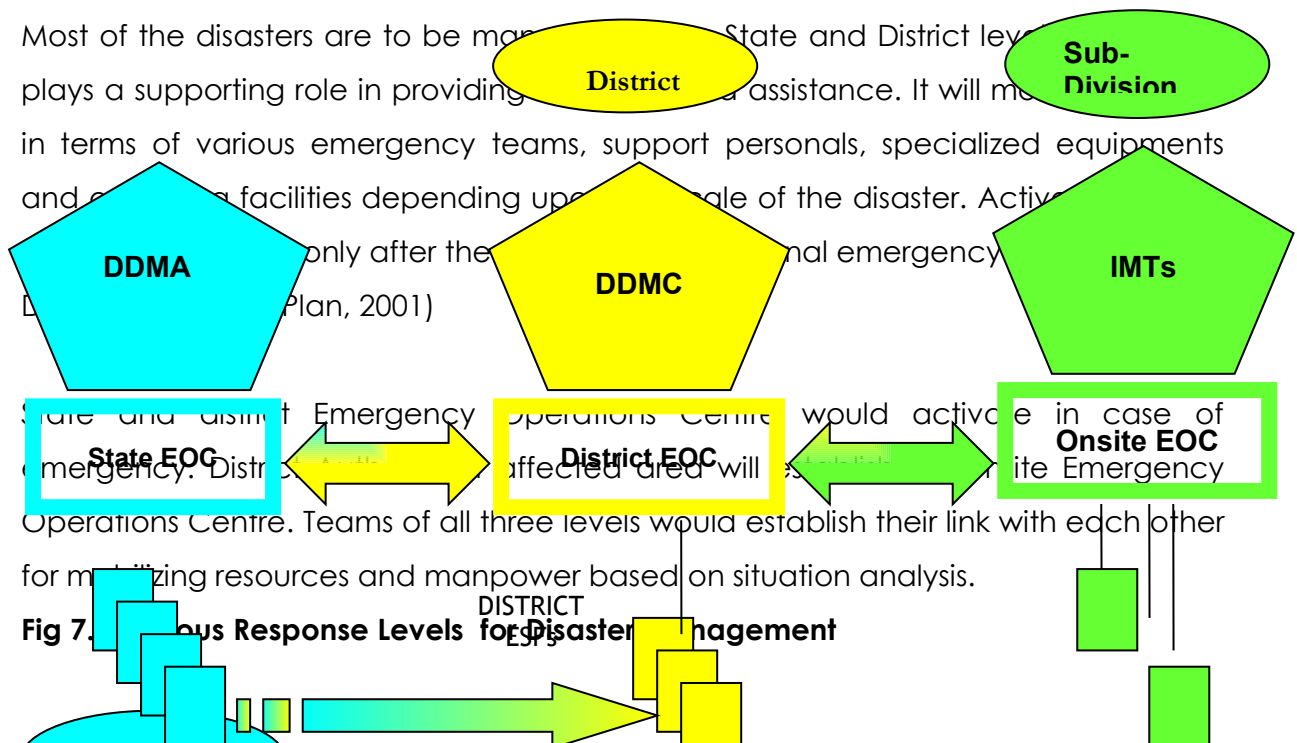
Most of the disasters are to be man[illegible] State and District lev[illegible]

plays a supporting role in providing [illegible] assistance. It will mo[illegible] in terms of various emergency teams, support personals, specialized equipments and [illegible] facilities depending up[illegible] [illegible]ale of the disaster. Activ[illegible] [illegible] only after the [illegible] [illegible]nal emergency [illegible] D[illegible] Plan, 2001)

District

Sub-Division

DDMA

DDMC

IMTs

State and distri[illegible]t Emergency Operations Centre would activ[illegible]e in case of emergency. Distr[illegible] affected area will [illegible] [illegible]ite Emergency Operations Centre. Teams of all three levels would establish their link with each other for m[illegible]zing resources and manpower based on situation analysis.

State EOC

District EOC

Onsite EOC

Fig 7.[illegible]ous Response Levels for Disaster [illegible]nagement

DISTRICT ESFs